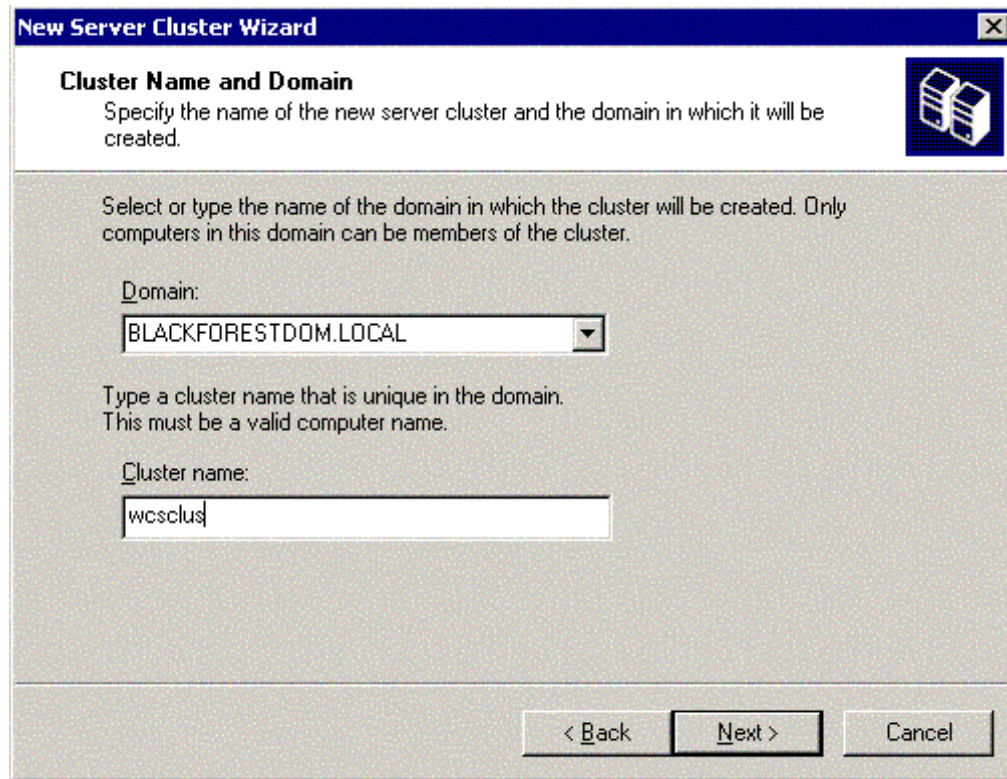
New Server Cluster Wizard

Cluster Name and Domain
Specify the name of the new server cluster and the domain in which it will be created.

Select or type the name of the domain in which the cluster will be created. Only computers in this domain can be members of the cluster.

Domain:
BLACKFORESTDOM.LOCAL

Type a cluster name that is unique in the domain.
This must be a valid computer name.

Cluster name:
wcsclus

< Back
Next >
Cancel